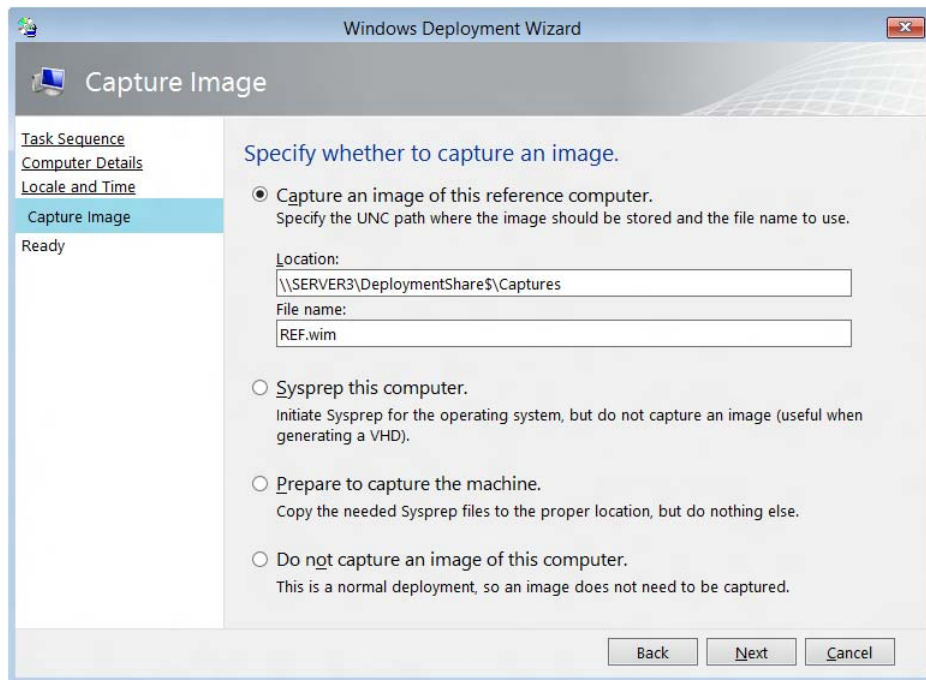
Windows Deployment Wizard

Capture Image

Task Sequence
Computer Details
Locale and Time
Capture Image
Ready

Specify whether to capture an image.

Capture an image of this reference computer.
Specify the UNC path where the image should be stored and the file name to use.

Location:
\\SERVER3\DeploymentShare$\Captures
File name:
REF.wim

Sysprep this computer.
Initiate Sysprep for the operating system, but do not capture an image (useful when generating a VHD).

Prepare to capture the machine.
Copy the needed Sysprep files to the proper location, but do nothing else.

Do not capture an image of this computer.
This is a normal deployment, so an image does not need to be captured.

Back
Next
Cancel